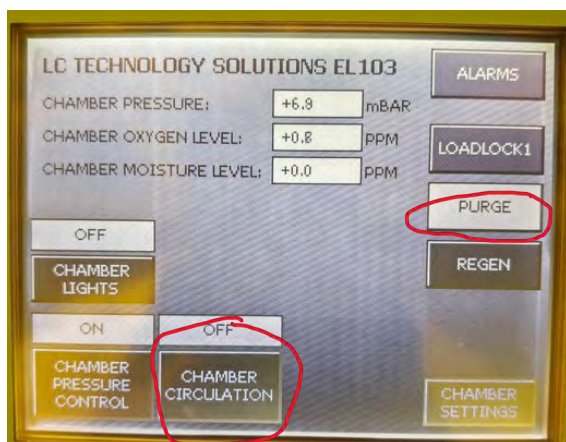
LC TECHNOLOGY SOLUTIONS EL103

ALARMS

CHAMBER PRESSURE: +6.9 mBAR

CHAMBER OXYGEN LEVEL: +0.8 PPM

CHAMBER MOISTURE LEVEL: +0.0 PPM

LOADLOCK1

PURGE

OFF

CHAMBER LIGHTS

REGEN

ON

OFF

CHAMBER PRESSURE CONTROL

CHAMBER CIRCULATION

CHAMBER SETTINGS